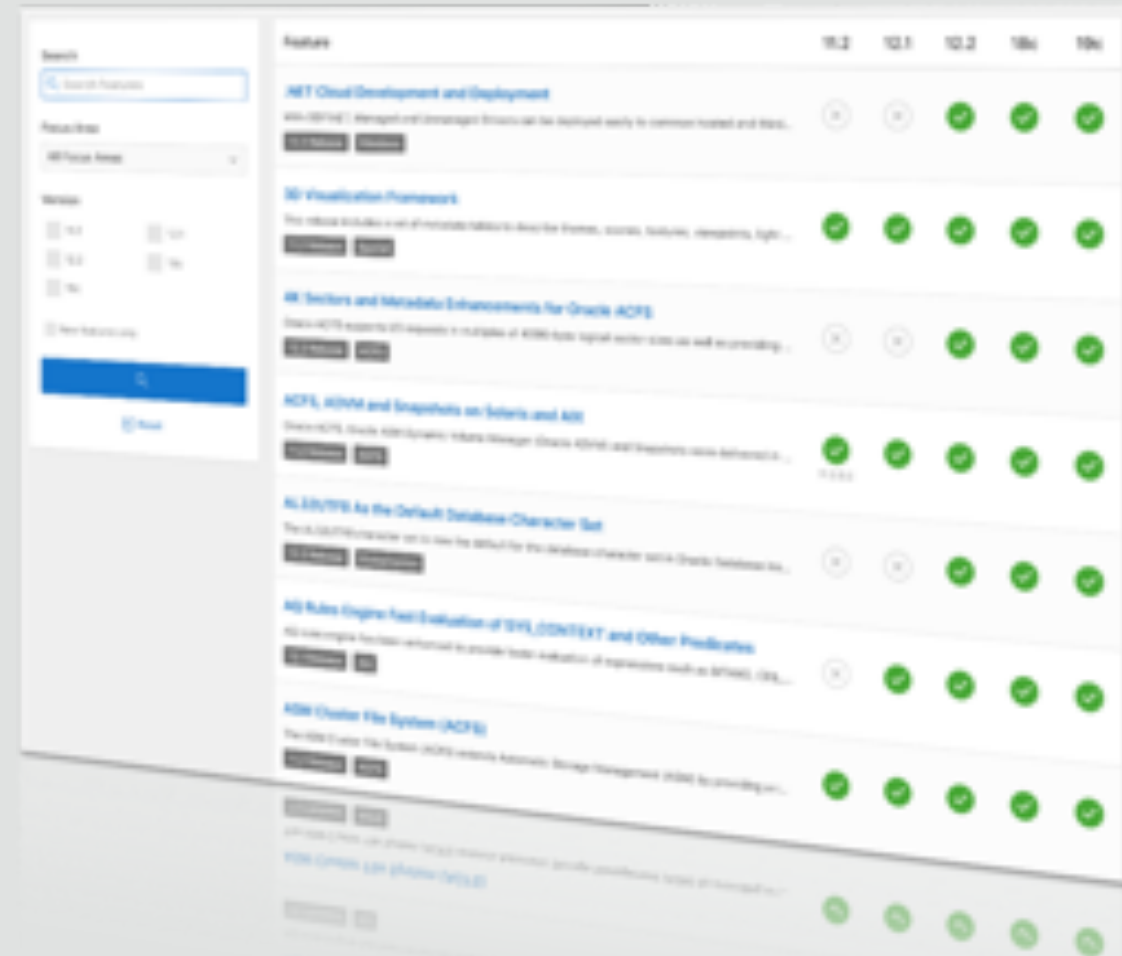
Search

Search Features

Focus Area

All Focus Areas

Version

11.2
12.1
12.2
18c
19c

New features only

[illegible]

Reset

| Feature | 11.2 | 12.1 | 12.2 | 18c | 19c |
|---|---|---|---|---|---|
| .NET Cloud Development and Deployment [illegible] | | | | | |
| 3D Visualization Framework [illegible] | | | | | |
| 4K Sectors and Metadata Enhancements for Oracle ACFS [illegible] | | | | | |
| ACFS, ADVM and Snapshots on Solaris and AIX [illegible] | | | | | |
| AL32UTF8 As the Default Database Character Set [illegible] | | | | | |
| AQ Rules Engine Fast Evaluation of SYS_CONTEXT and Other Predicates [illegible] | | | | | |
| ASM Cluster File System (ACFS) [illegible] | | | | | |